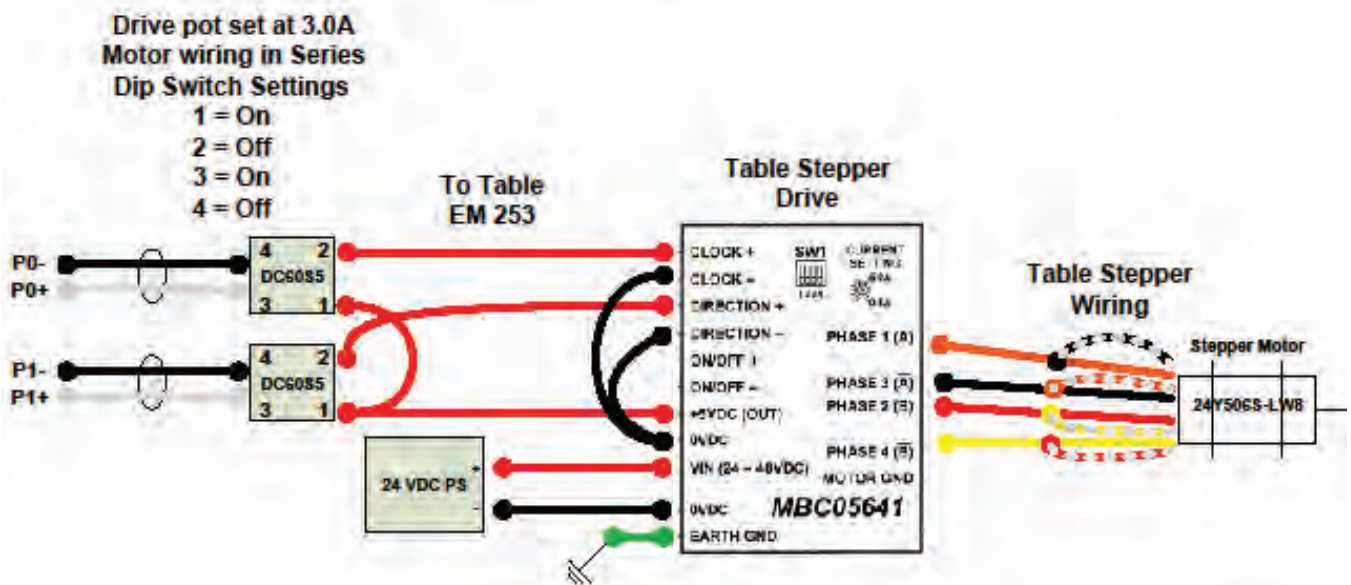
Drive pot set at 3.0A
Motor wiring in Series
Dip Switch Settings
1 = On
2 = Off
3 = On
4 = Off

To Table
EM 253

Table Stepper
Drive

Table Stepper
Wiring

P0-
P0+
4 2
DC60S5
3 1

P1-
P1+
4 2
DC60S5
3 1

24 VDC PS
+
-

CLOCK +
CLOCK −
DIRECTION +
DIRECTION −
ON/OFF +
ON/OFF −
+5VDC (OUT)
0VDC
VIN (24 – 48VDC)
0VDC
EARTH GND

SW1
CURRENT SETTING
PHASE 1 (A)
PHASE 3 ($\overline{A}$)
PHASE 2 (B)
PHASE 4 ($\overline{B}$)
MOTOR GND
MBC05641

Stepper Motor
24Y506S-LW8